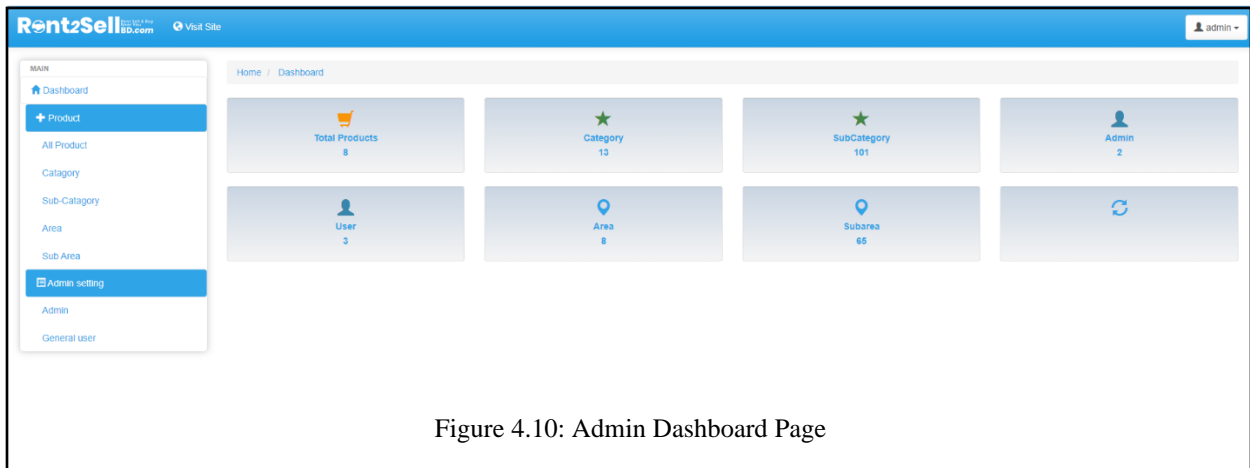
Rent2SellBD.com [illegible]

Visit Site

admin

MAIN

Dashboard

Product

All Product

Catagory

Sub-Catagory

Area

Sub Area

Admin setting

Admin

General user

Home / Dashboard

Total Products
8

Category
13

SubCategory
101

Admin
2

User
3

Area
8

Subarea
65

Figure 4.10: Admin Dashboard Page